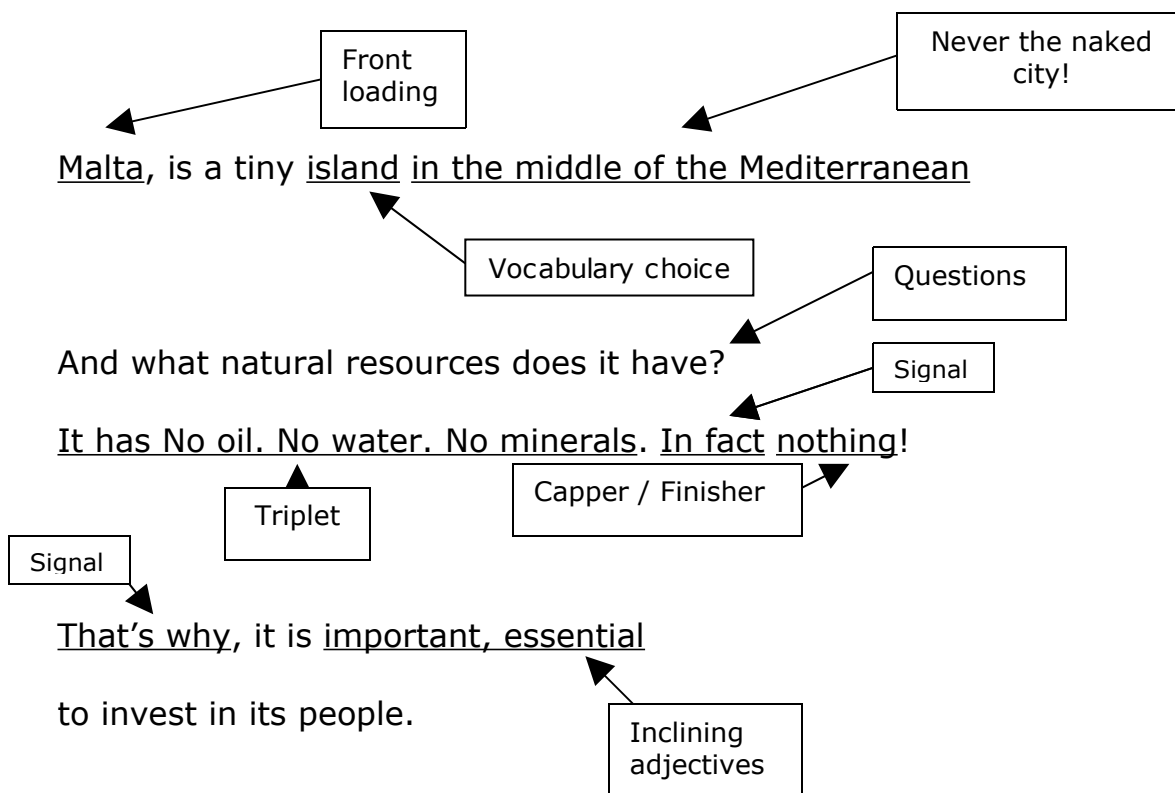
Front loading

Never the naked city!

Malta, is a tiny island in the middle of the Mediterranean

Vocabulary choice

Questions

And what natural resources does it have?

Signal

It has No oil. No water. No minerals. In fact nothing!

Triplet

Capper / Finisher

Signal

That's why, it is important, essential

to invest in its people.

Inclining adjectives